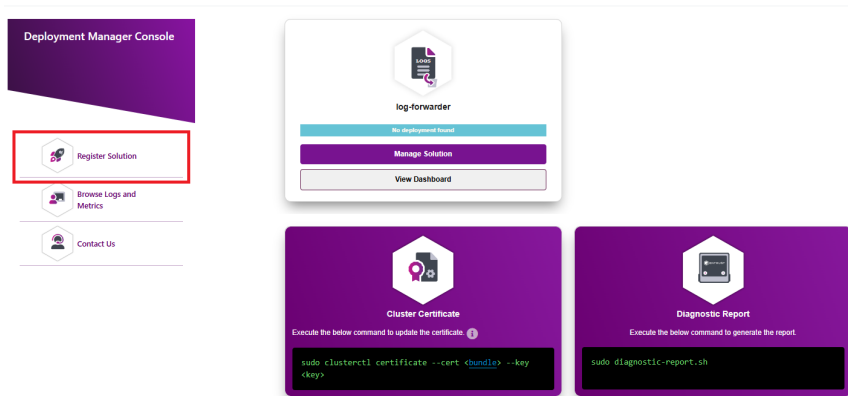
Deployment Manager Console

Register Solution

Browse Logs and Metrics

Contact Us

LOGS

log-forwarder

No deployment found

Manage Solution

View Dashboard

Cluster Certificate

Execute the below command to update the certificate.

sudo clusterctl certificate --cert <bundle> --key <key>

Diagnostic Report

Execute the below command to generate the report.

sudo diagnostic-report.sh